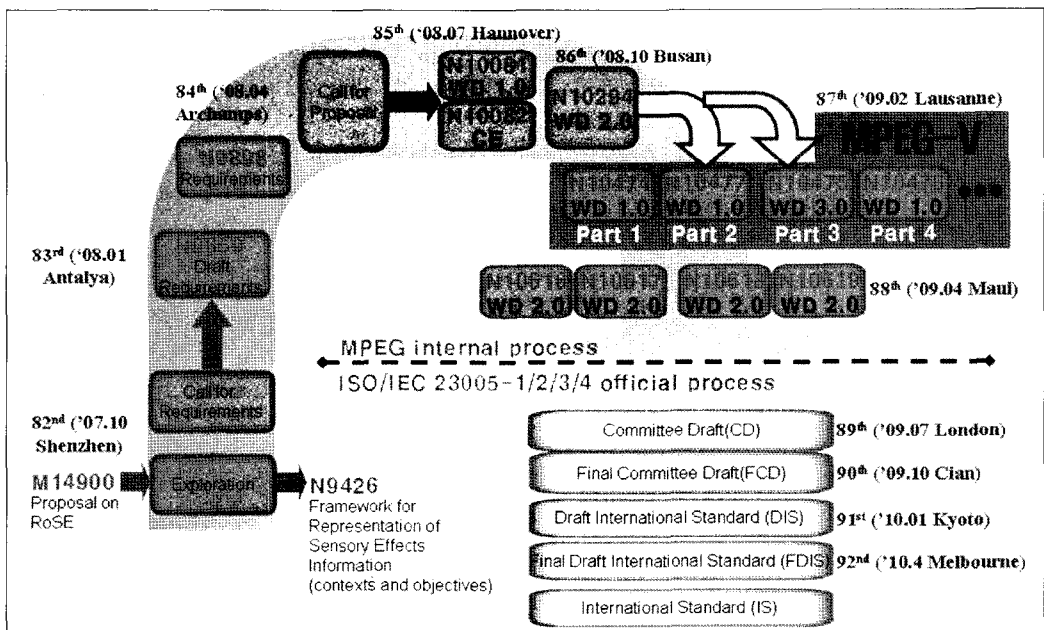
85$^{th}$ ('08.07 Hannover)

84$^{th}$ ('08.04 Archamps)

Call for Proposal

N10081 WD 1.0

N10082 CE

86$^{th}$ ('08.10 Busan)

N10284 WD 2.0

87$^{th}$ ('09.02 Lausanne)

MPEG-V

N9899 Requirements

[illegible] WD 1.0
Part 1

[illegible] WD 1.0
Part 2

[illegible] WD 3.0
Part 3

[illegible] WD 1.0
Part 4

83$^{rd}$ ('08.01 Antalya)

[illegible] Draft Requirements

N10616 WD 2.0

N10617 WD 2.0

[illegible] WD 2.0

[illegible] WD 2.0

88$^{th}$ ('09.04 Maui)

MPEG internal process

ISO/IEC 23005-1/2/3/4 official process

Call for Requirements

82$^{nd}$ ('07.10 Shenzhen)

M14900 Proposal on RoSE

Exploration

N9426 Framework for Representation of Sensory Effects Information (contexts and objectives)

Committee Draft(CD)
89$^{th}$ ('09.07 London)

Final Committee Draft(FCD)
90$^{th}$ ('09.10 Cian)

Draft International Standard (DIS)
91$^{st}$ ('10.01 Kyoto)

Final Draft International Standard (FDIS)
92$^{nd}$ ('10.4 Melbourne)

International Standard (IS)